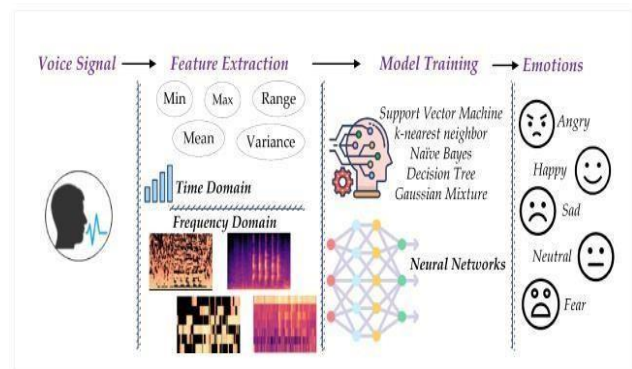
Voice Signal → Feature Extraction → Model Training → Emotions

Min
Max
Range
Mean
Variance

Time Domain

Frequency Domain

Support Vector Machine
k-nearest neighbor
Naïve Bayes
Decision Tree
Gaussian Mixture

Neural Networks

Angry
Happy
Sad
Neutral
Fear